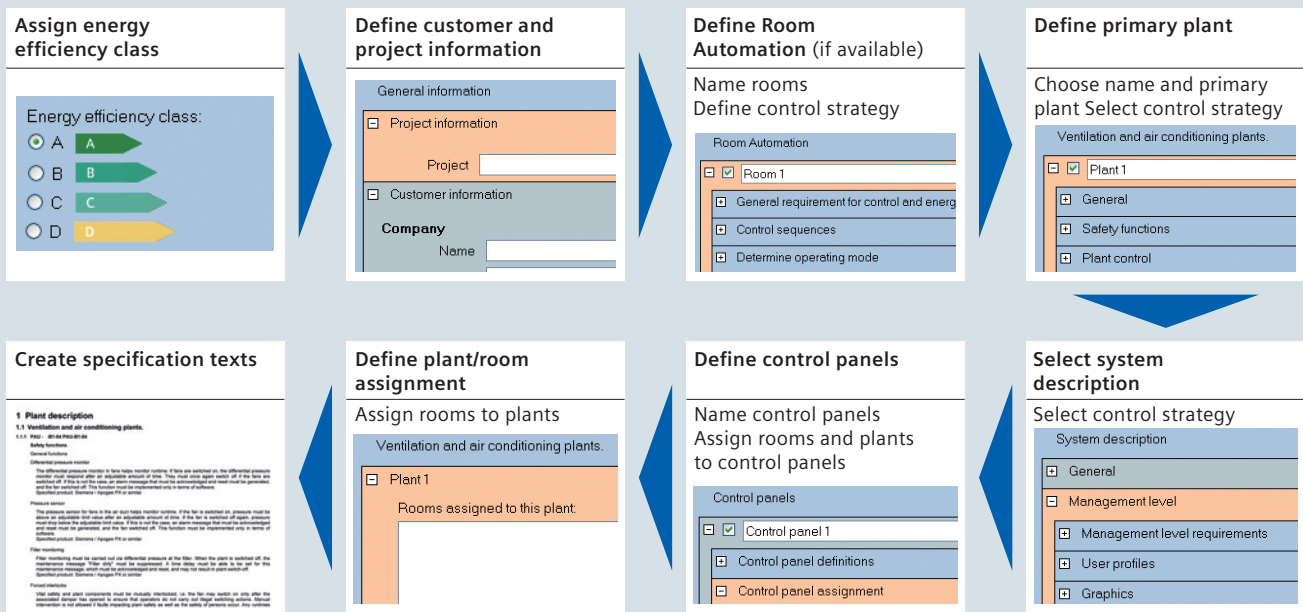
Assign energy efficiency class

Energy efficiency class:
A A
B B
C C
D D

Define customer and project information

General information
Project information
Project
Customer information
Company
Name

Define Room Automation (if available)

Name rooms
Define control strategy

Room Automation
Room 1
General requirement for control and energ
Control sequences
Determine operating mode

Define primary plant

Choose name and primary plant Select control strategy

Ventilation and air conditioning plants.
Plant 1
General
Safety functions
Plant control

Create specification texts

1 Plant description
1.1 Ventilation and air conditioning plants.
1.1.1 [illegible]
Safety functions
General functions
Differential pressure monitor
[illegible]
Pressure sensor
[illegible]
Filter monitoring
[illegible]
Forced interlocks
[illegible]

Define plant/room assignment

Assign rooms to plants

Ventilation and air conditioning plants.
Plant 1
Rooms assigned to this plant:

Define control panels

Name control panels
Assign rooms and plants to control panels

Control panels
Control panel 1
Control panel definitions
Control panel assignment

Select system description

Select control strategy

System description
General
Management level
Management level requirements
User profiles
Graphics